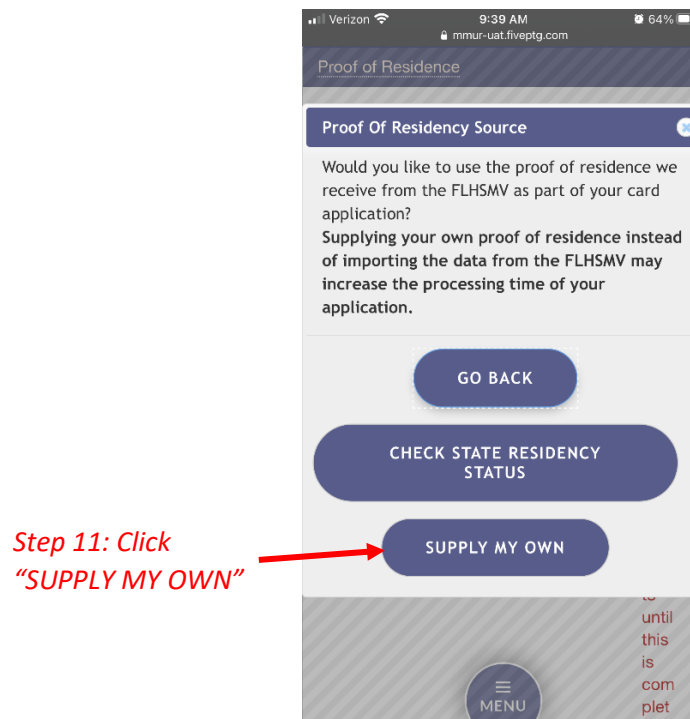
Verizon 9:39 AM 64%
mmur-uat.fiveptg.com

Proof of Residence

Proof Of Residency Source

Would you like to use the proof of residence we receive from the FLHSMV as part of your card application?
**Supplying your own proof of residence instead of importing the data from the FLHSMV may increase the processing time of your application.**

GO BACK

CHECK STATE RESIDENCY STATUS

SUPPLY MY OWN

Step 11: Click "SUPPLY MY OWN"

to until this is com plet

MENU